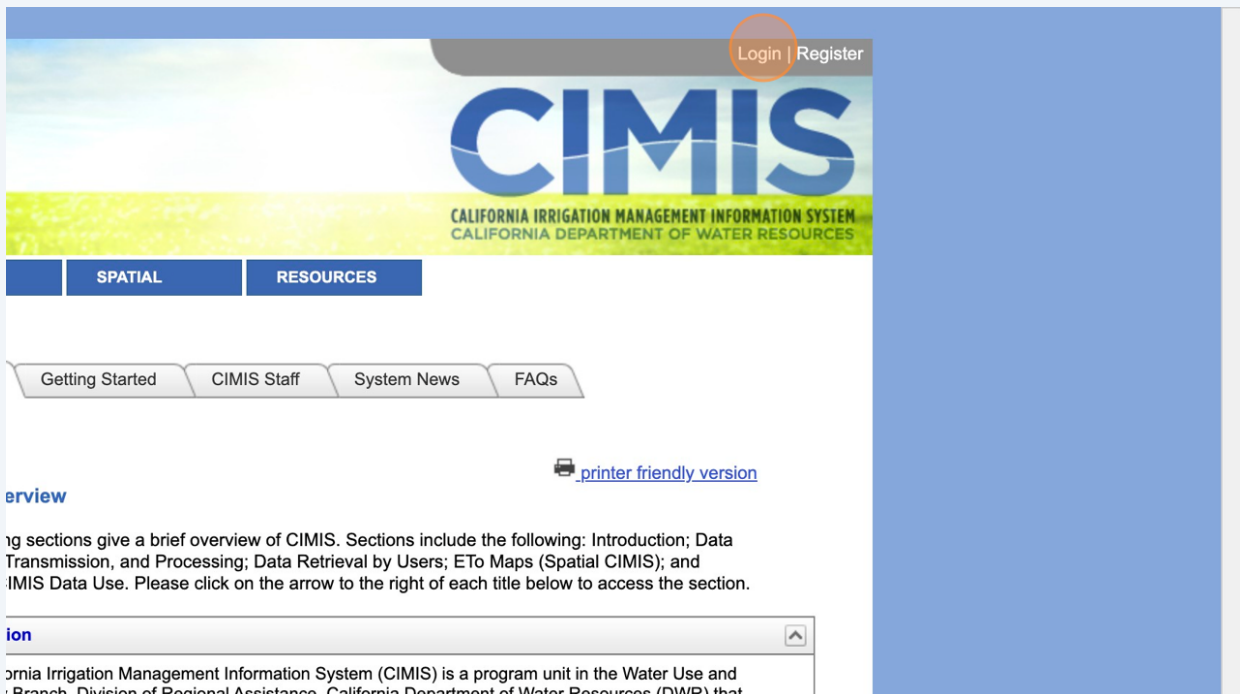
Login | Register

CIMIS

CALIFORNIA IRRIGATION MANAGEMENT INFORMATION SYSTEM
CALIFORNIA DEPARTMENT OF WATER RESOURCES

SPATIAL
RESOURCES

Getting Started
CIMIS Staff
System News
FAQs

printer friendly version

erview

ng sections give a brief overview of CIMIS. Sections include the following: Introduction; Data Transmission, and Processing; Data Retrieval by Users; ETo Maps (Spatial CIMIS); and CIMIS Data Use. Please click on the arrow to the right of each title below to access the section.

ion

ornia Irrigation Management Information System (CIMIS) is a program unit in the Water Use and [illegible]